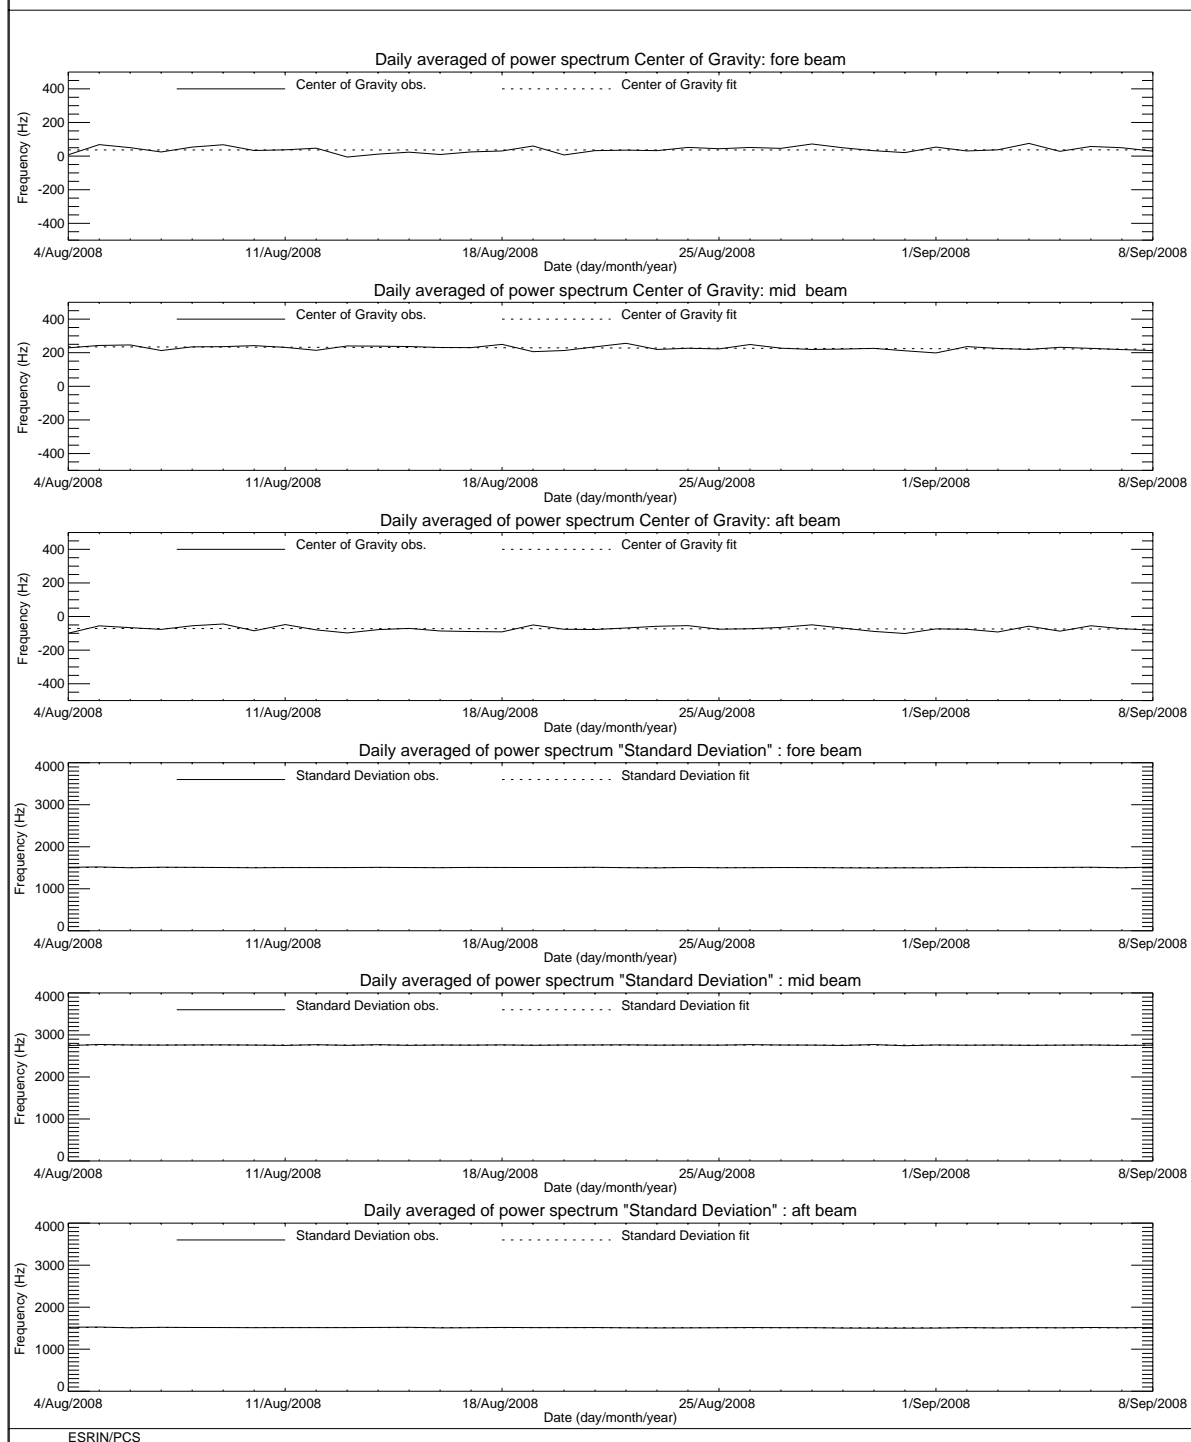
Daily averaged of power spectrum Center of Gravity: fore beam

Center of Gravity obs.
Center of Gravity fit

Frequency (Hz)
400
200
0
-200
-400

4/Aug/2008
11/Aug/2008
18/Aug/2008
25/Aug/2008
1/Sep/2008
8/Sep/2008
Date (day/month/year)

Daily averaged of power spectrum Center of Gravity: mid beam

Center of Gravity obs.
Center of Gravity fit

Frequency (Hz)
400
200
0
-200
-400

4/Aug/2008
11/Aug/2008
18/Aug/2008
25/Aug/2008
1/Sep/2008
8/Sep/2008
Date (day/month/year)

Daily averaged of power spectrum Center of Gravity: aft beam

Center of Gravity obs.
Center of Gravity fit

Frequency (Hz)
400
200
0
-200
-400

4/Aug/2008
11/Aug/2008
18/Aug/2008
25/Aug/2008
1/Sep/2008
8/Sep/2008
Date (day/month/year)

Daily averaged of power spectrum "Standard Deviation" : fore beam

Standard Deviation obs.
Standard Deviation fit

Frequency (Hz)
4000
3000
2000
1000
0

4/Aug/2008
11/Aug/2008
18/Aug/2008
25/Aug/2008
1/Sep/2008
8/Sep/2008
Date (day/month/year)

Daily averaged of power spectrum "Standard Deviation" : mid beam

Standard Deviation obs.
Standard Deviation fit

Frequency (Hz)
4000
3000
2000
1000
0

4/Aug/2008
11/Aug/2008
18/Aug/2008
25/Aug/2008
1/Sep/2008
8/Sep/2008
Date (day/month/year)

Daily averaged of power spectrum "Standard Deviation" : aft beam

Standard Deviation obs.
Standard Deviation fit

Frequency (Hz)
4000
3000
2000
1000
0

4/Aug/2008
11/Aug/2008
18/Aug/2008
25/Aug/2008
1/Sep/2008
8/Sep/2008
Date (day/month/year)

ESRIN/PCS